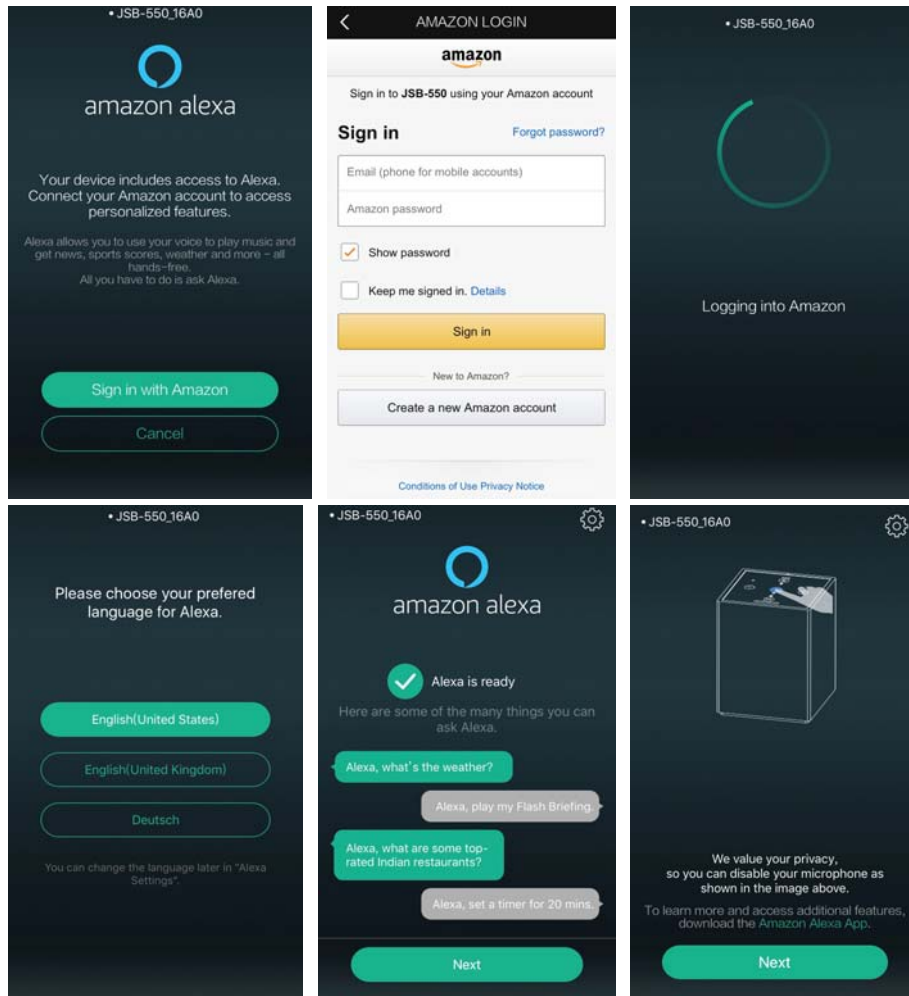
• JSB-550_16A0

amazon alexa

Your device includes access to Alexa. Connect your Amazon account to access personalized features.

Alexa allows you to use your voice to play music and get news, sports scores, weather and more – all hands-free.
All you have to do is ask Alexa.

Sign in with Amazon

Cancel

AMAZON LOGIN

amazon

Sign in to **JSB-550** using your Amazon account

Sign in

Forgot password?

Email (phone for mobile accounts)

Amazon password

Show password

Keep me signed in. Details

Sign in

New to Amazon?

Create a new Amazon account

Conditions of Use Privacy Notice

• JSB-550_16A0

Logging into Amazon

• JSB-550_16A0

Please choose your prefered language for Alexa.

English(United States)

English(United Kingdom)

Deutsch

You can change the language later in "Alexa Settings".

• JSB-550_16A0

amazon alexa

Alexa is ready

Here are some of the many things you can ask Alexa.

Alexa, what's the weather?

Alexa, play my Flash Briefing.

Alexa, what are some top-rated Indian restaurants?

Alexa, set a timer for 20 mins.

Next

• JSB-550_16A0

We value your privacy, so you can disable your microphone as shown in the image above.

To learn more and access additional features, download the Amazon Alexa App.

Next